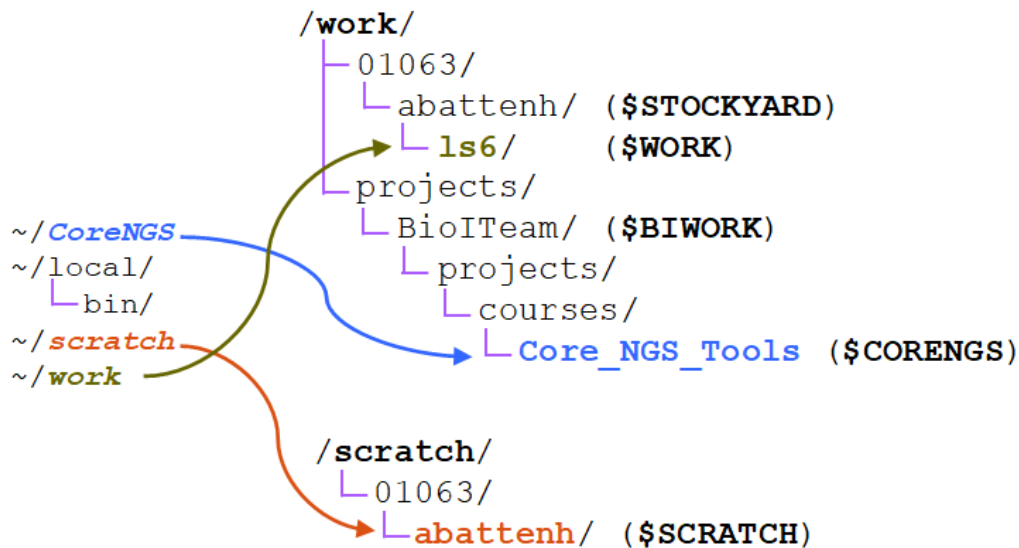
/work/
01063/
abattenh/ (\$STOCKYARD)
ls6/ (\$WORK)
projects/
BioITeam/ (\$BIWORK)
projects/
courses/
Core_NGS_Tools (\$CORENGS)

~/CoreNGS
~/local/
bin/
~/scratch
~/work

/scratch/
01063/
abattenh/ (\$SCRATCH)